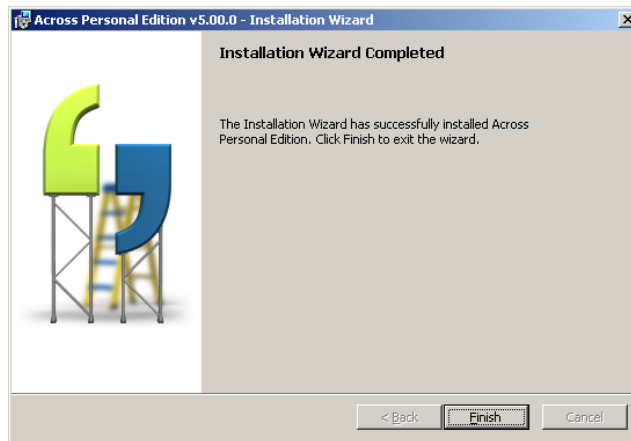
Across Personal Edition v5.00.0 - Installation Wizard

Installation Wizard Completed

The Installation Wizard has successfully installed Across Personal Edition. Click Finish to exit the wizard.

< Back

Finish

Cancel